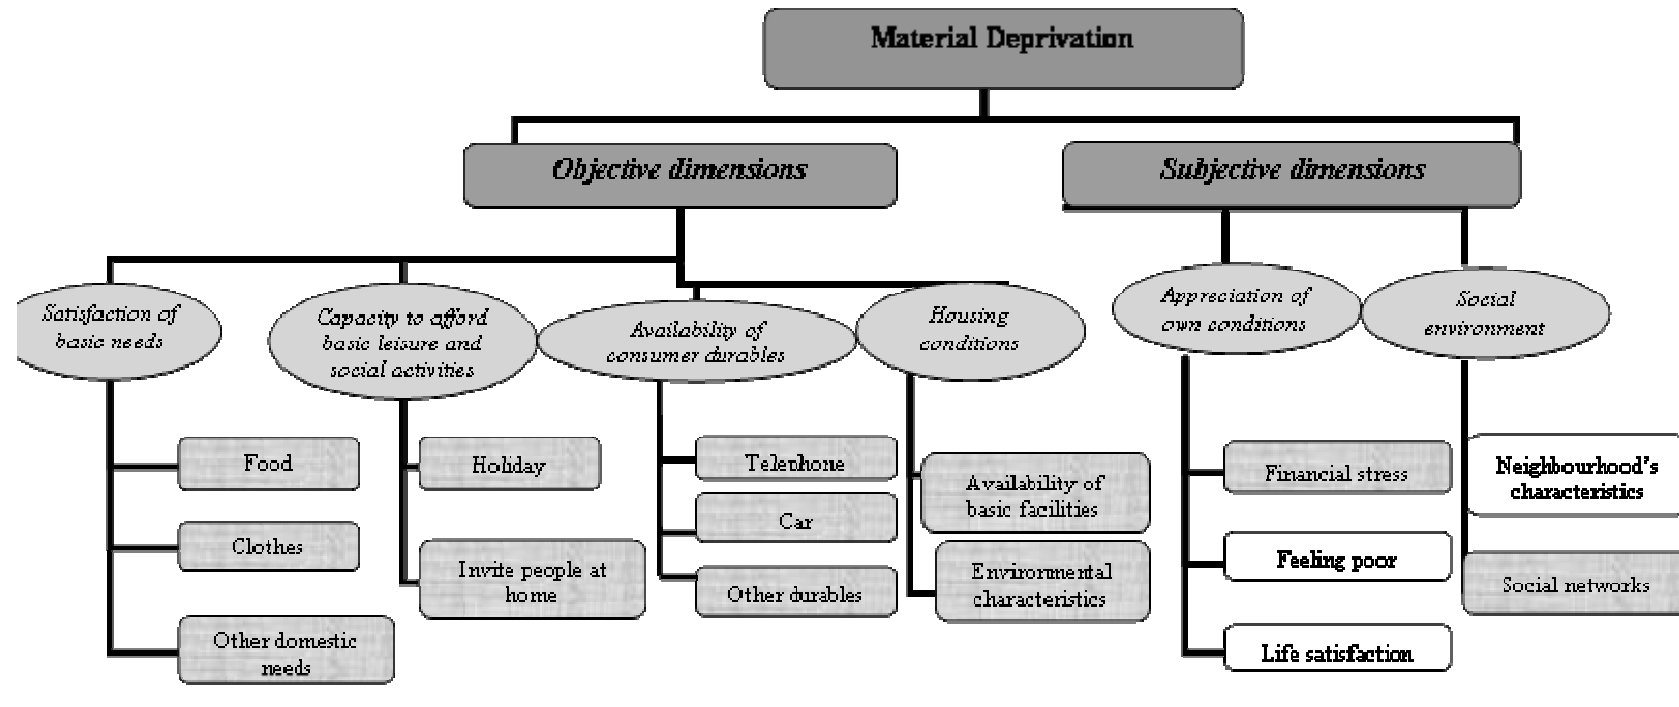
Material Deprivation

Objective dimensions

Subjective dimensions

Satisfaction of basic needs

Food

Clothes

Other domestic needs

Capacity to afford basic leisure and social activities

Holiday

Invite people at home

Availability of consumer durables

Telephone

Car

Other durables

Housing conditions

Availability of basic facilities

Environmental characteristics

Appreciation of own conditions

Financial stress

Feeling poor

Life satisfaction

Social environment

Neighbourhood's characteristics

Social networks